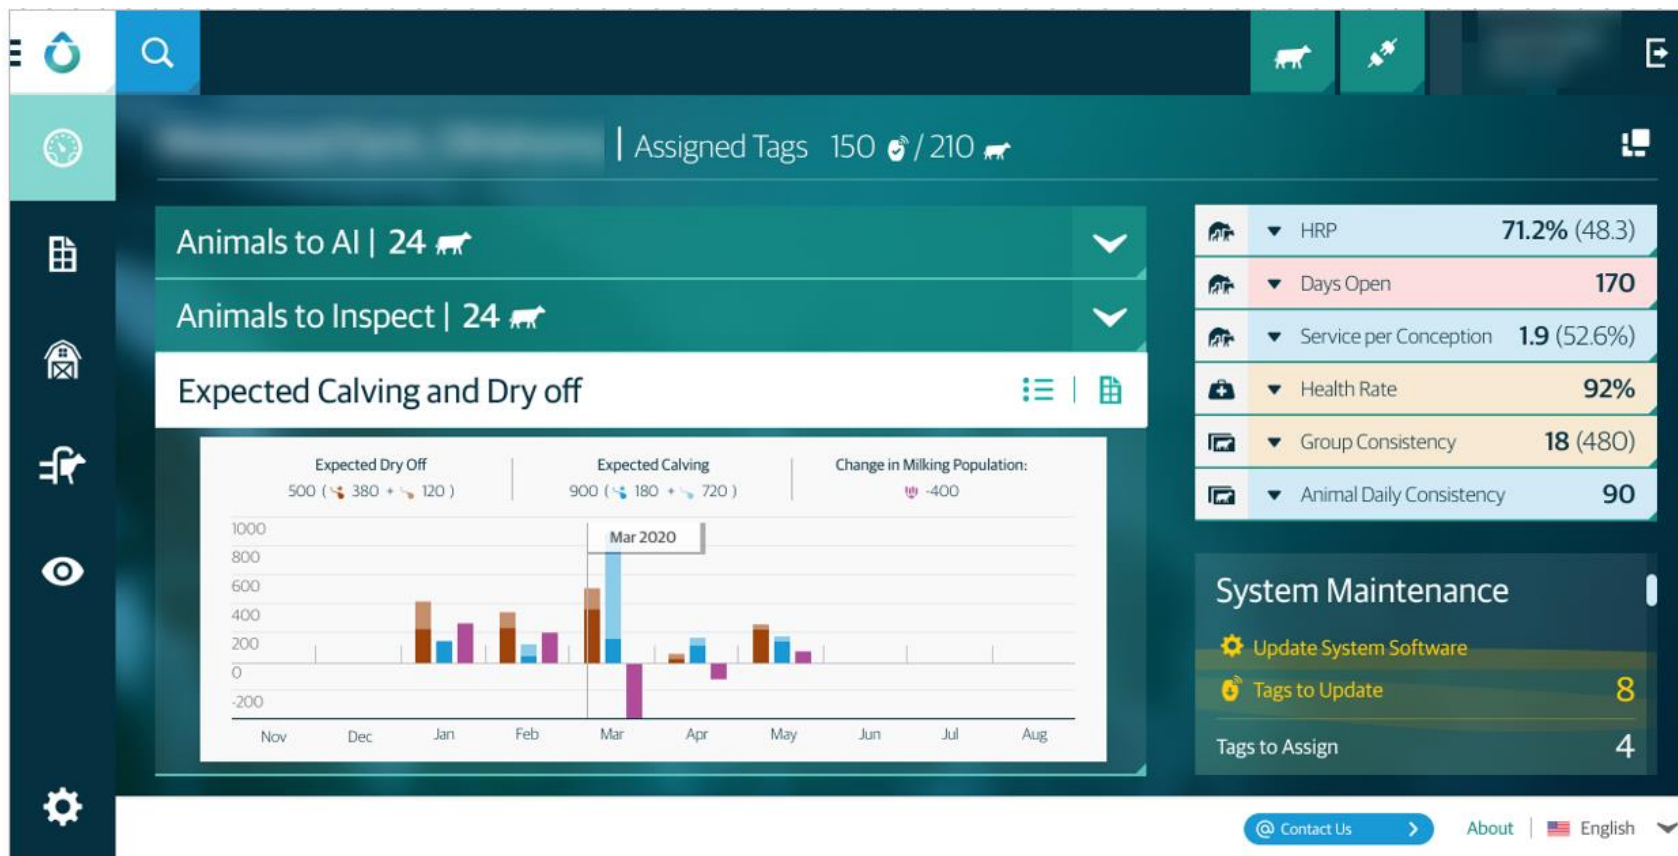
Assigned Tags 150 / 210

Animals to AI | 24

Animals to Inspect | 24

Expected Calving and Dry off

Expected Dry Off
500 ( 380 + 120 )

Expected Calving
900 ( 180 + 720 )

Change in Milking Population:
-400

1000
800
600
400
200
0
-200

Mar 2020

Nov Dec Jan Feb Mar Apr May Jun Jul Aug

| | |
|---|---|
| HRP | 71.2% (48.3) |
| Days Open | 170 |
| Service per Conception | 1.9 (52.6%) |
| Health Rate | 92% |
| Group Consistency | 18 (480) |
| Animal Daily Consistency | 90 |

System Maintenance

Update System Software

Tags to Update 8

Tags to Assign 4

Contact Us

About | English